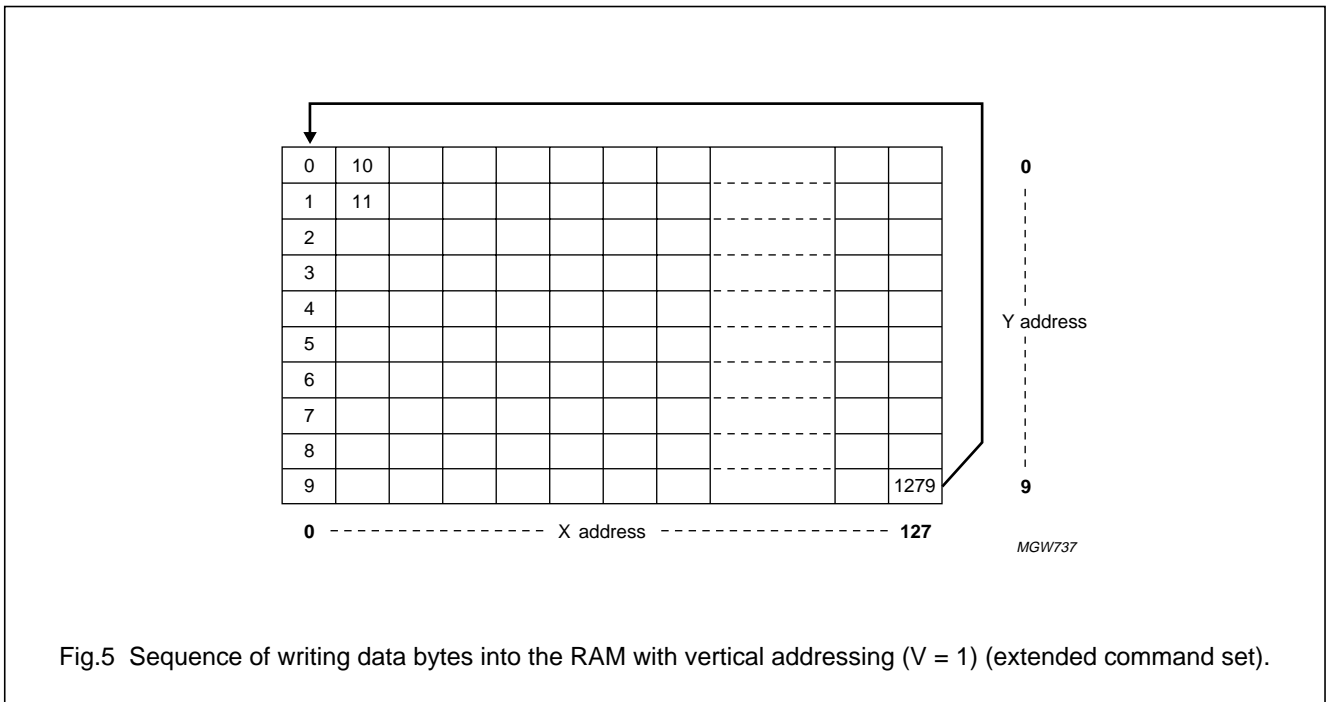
| 0 | 10 | | | | | | | | | |
|---|---|---|---|---|---|---|---|---|---|---|
| 1 | 11 | | | | | | | | | |
| 2 | | | | | | | | | | |
| 3 | | | | | | | | | | |
| 4 | | | | | | | | | | |
| 5 | | | | | | | | | | |
| 6 | | | | | | | | | | |
| 7 | | | | | | | | | | |
| 8 | | | | | | | | | | |
| 9 | | | | | | | | | | 1279 |

0

Y address

9

0 X address 127

MGW737

Fig.5 Sequence of writing data bytes into the RAM with vertical addressing (V = 1) (extended command set).